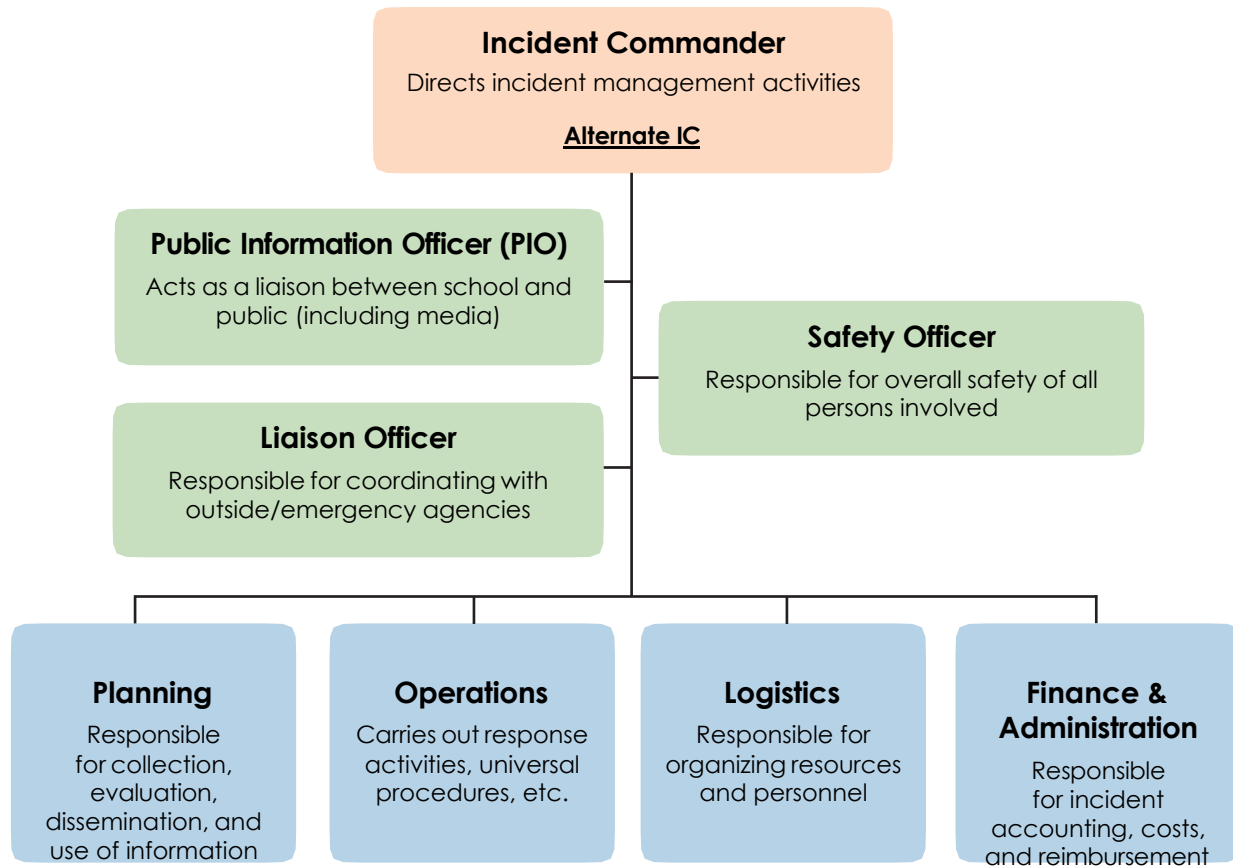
Incident Commander
Directs incident management activities

Alternate IC

Public Information Officer (PIO)
Acts as a liaison between school and public (including media)

Safety Officer
Responsible for overall safety of all persons involved

Liaison Officer
Responsible for coordinating with outside/emergency agencies

Planning
Responsible for collection, evaluation, dissemination, and use of information

Operations
Carries out response activities, universal procedures, etc.

Logistics
Responsible for organizing resources and personnel

Finance & Administration
Responsible for incident accounting, costs, and reimbursement